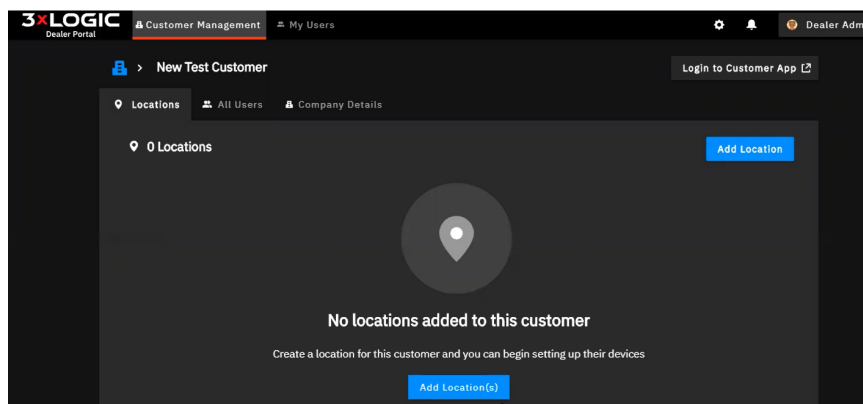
3xLOGIC
Dealer Portal

Customer Management
My Users

Dealer Adm

> New Test Customer

Login to Customer App

Locations
All Users
Company Details

0 Locations

Add Location

No locations added to this customer

Create a location for this customer and you can begin setting up their devices

Add Location(s)